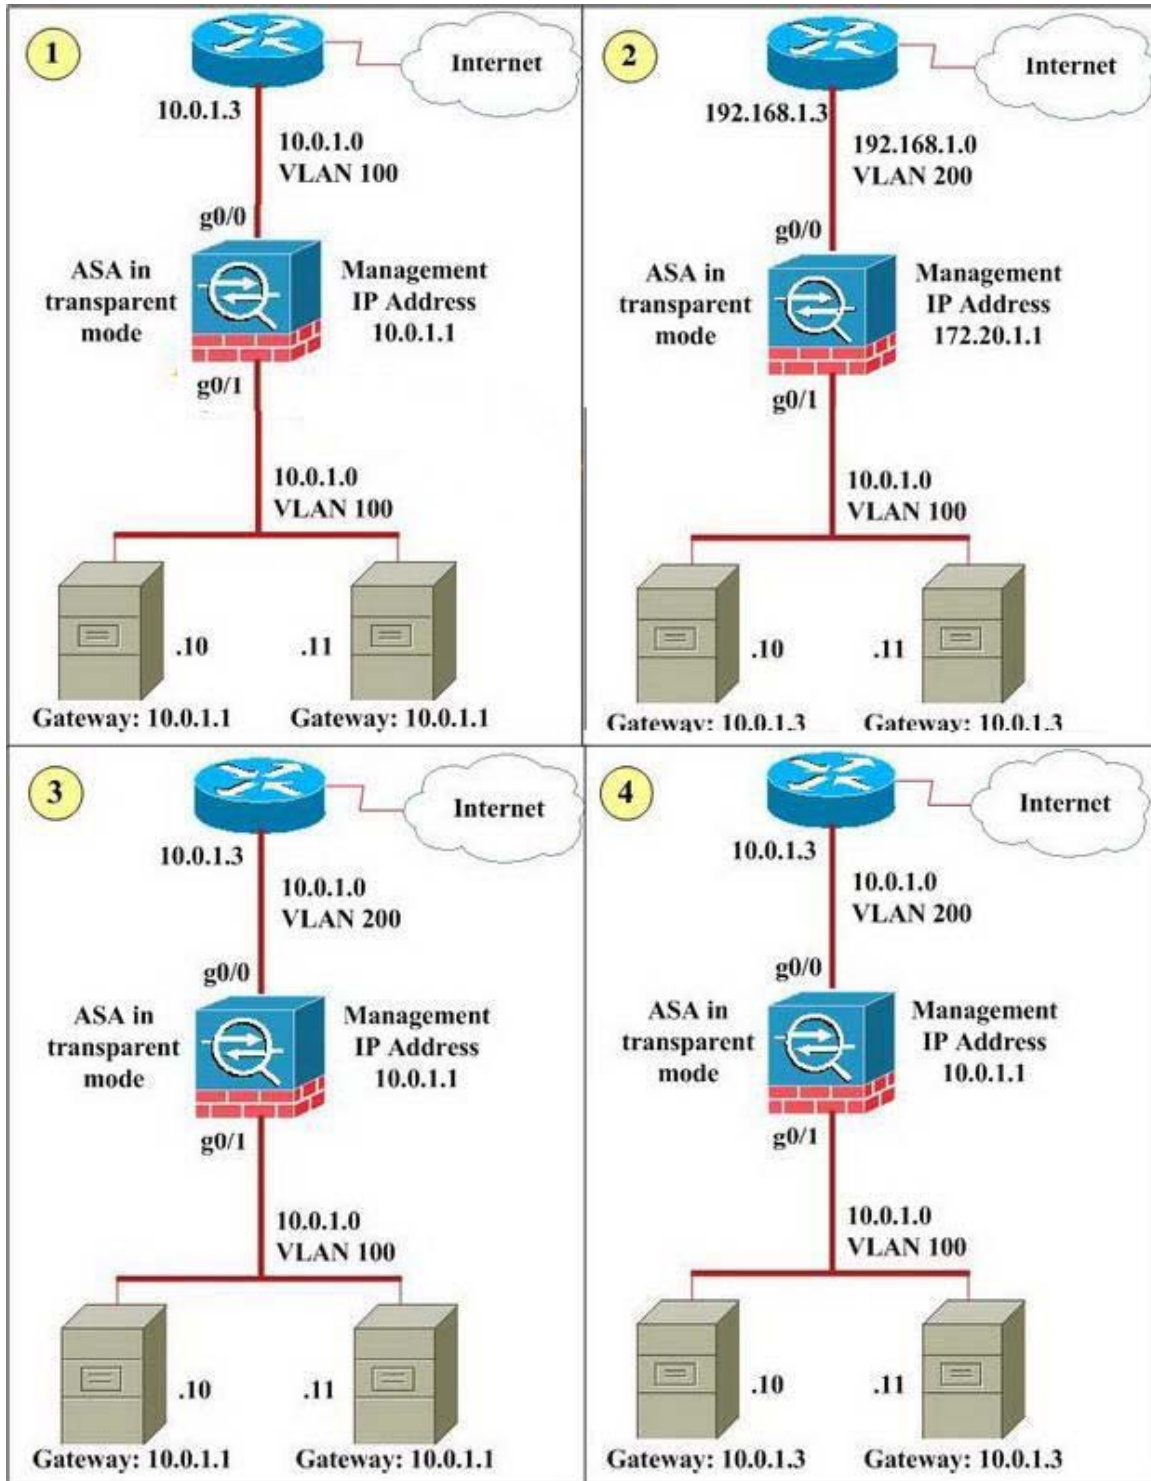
1

Internet

10.0.1.3

10.0.1.0
VLAN 100

g0/0

ASA in transparent mode

Management IP Address 10.0.1.1

g0/1

10.0.1.0
VLAN 100

.10

.11

Gateway: 10.0.1.1

Gateway: 10.0.1.1

2

Internet

192.168.1.3

192.168.1.0
VLAN 200

g0/0

ASA in transparent mode

Management IP Address 172.20.1.1

g0/1

10.0.1.0
VLAN 100

.10

.11

Gateway: 10.0.1.3

Gateway: 10.0.1.3

3

Internet

10.0.1.3

10.0.1.0
VLAN 200

g0/0

ASA in transparent mode

Management IP Address 10.0.1.1

g0/1

10.0.1.0
VLAN 100

.10

.11

Gateway: 10.0.1.1

Gateway: 10.0.1.1

4

Internet

10.0.1.3

10.0.1.0
VLAN 200

g0/0

ASA in transparent mode

Management IP Address 10.0.1.1

g0/1

10.0.1.0
VLAN 100

.10

.11

Gateway: 10.0.1.3

Gateway: 10.0.1.3